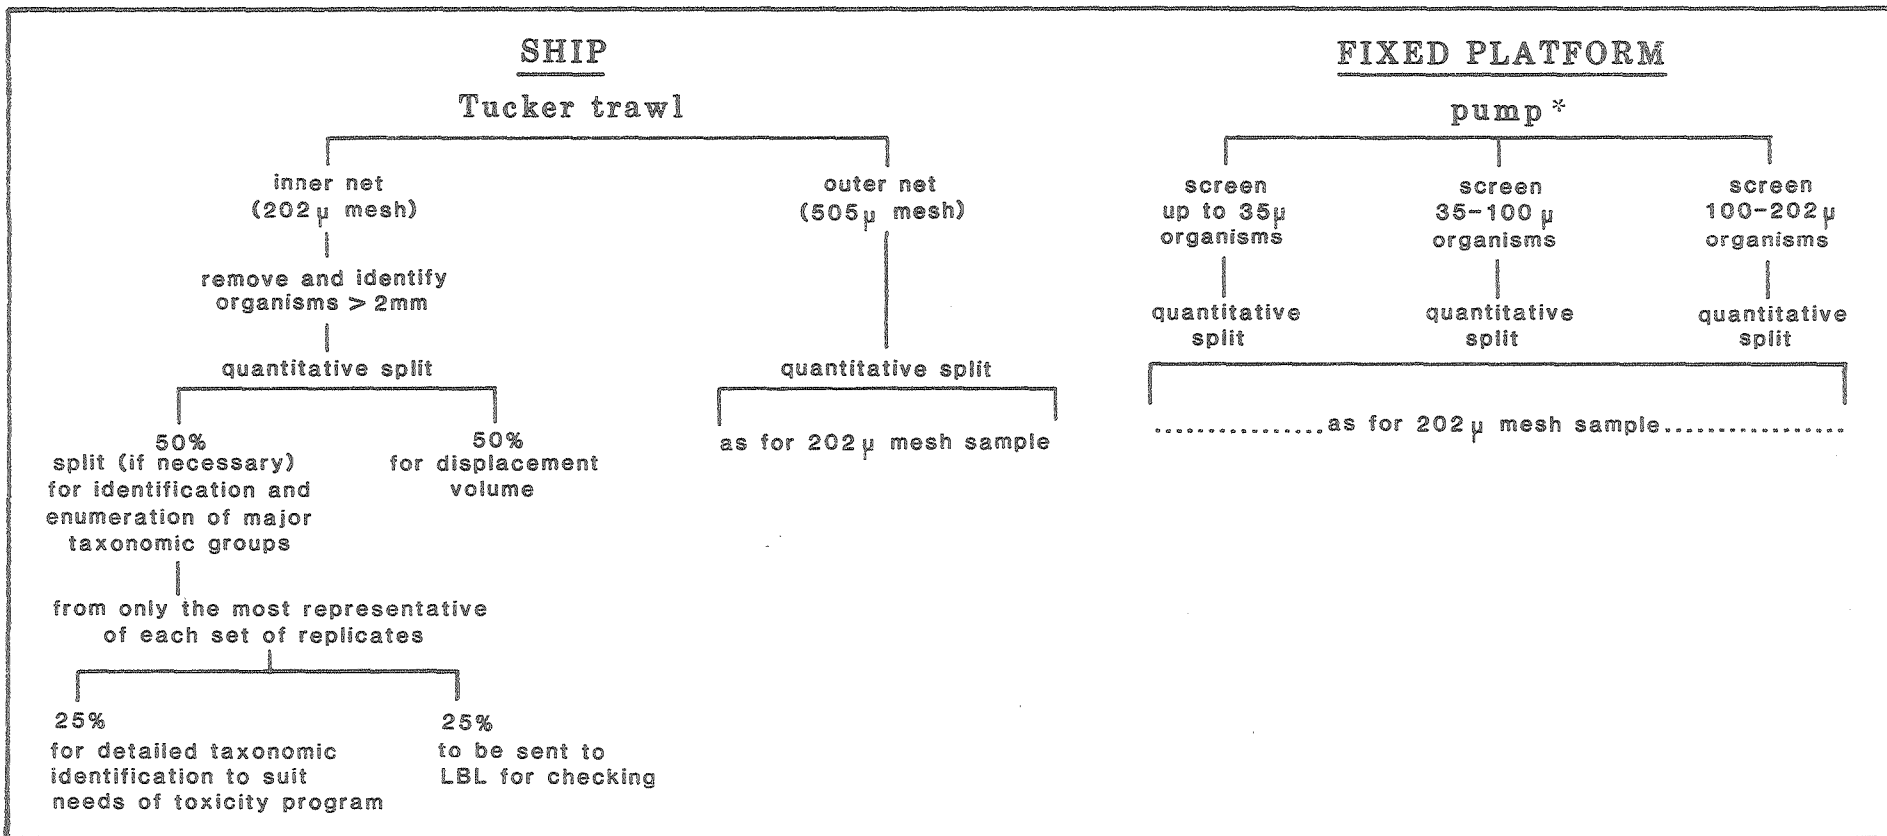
SHIP

Tucker trawl

inner net
(202 μ mesh)

remove and identify
organisms > 2mm

quantitative split

50%
split (if necessary)
for identification and
enumeration of major
taxonomic groups

from only the most representative
of each set of replicates

25%
for detailed taxonomic
identification to suit
needs of toxicity program

25%
to be sent to
LBL for checking

50%
for displacement
volume

outer net
(505 μ mesh)

quantitative split

as for 202 μ mesh sample

FIXED PLATFORM

pump *

screen
up to 35μ
organisms

quantitative
split

screen
35-100 μ
organisms

quantitative
split

screen
100-202 μ
organisms

quantitative
split

................as for 202 μ mesh sample.................